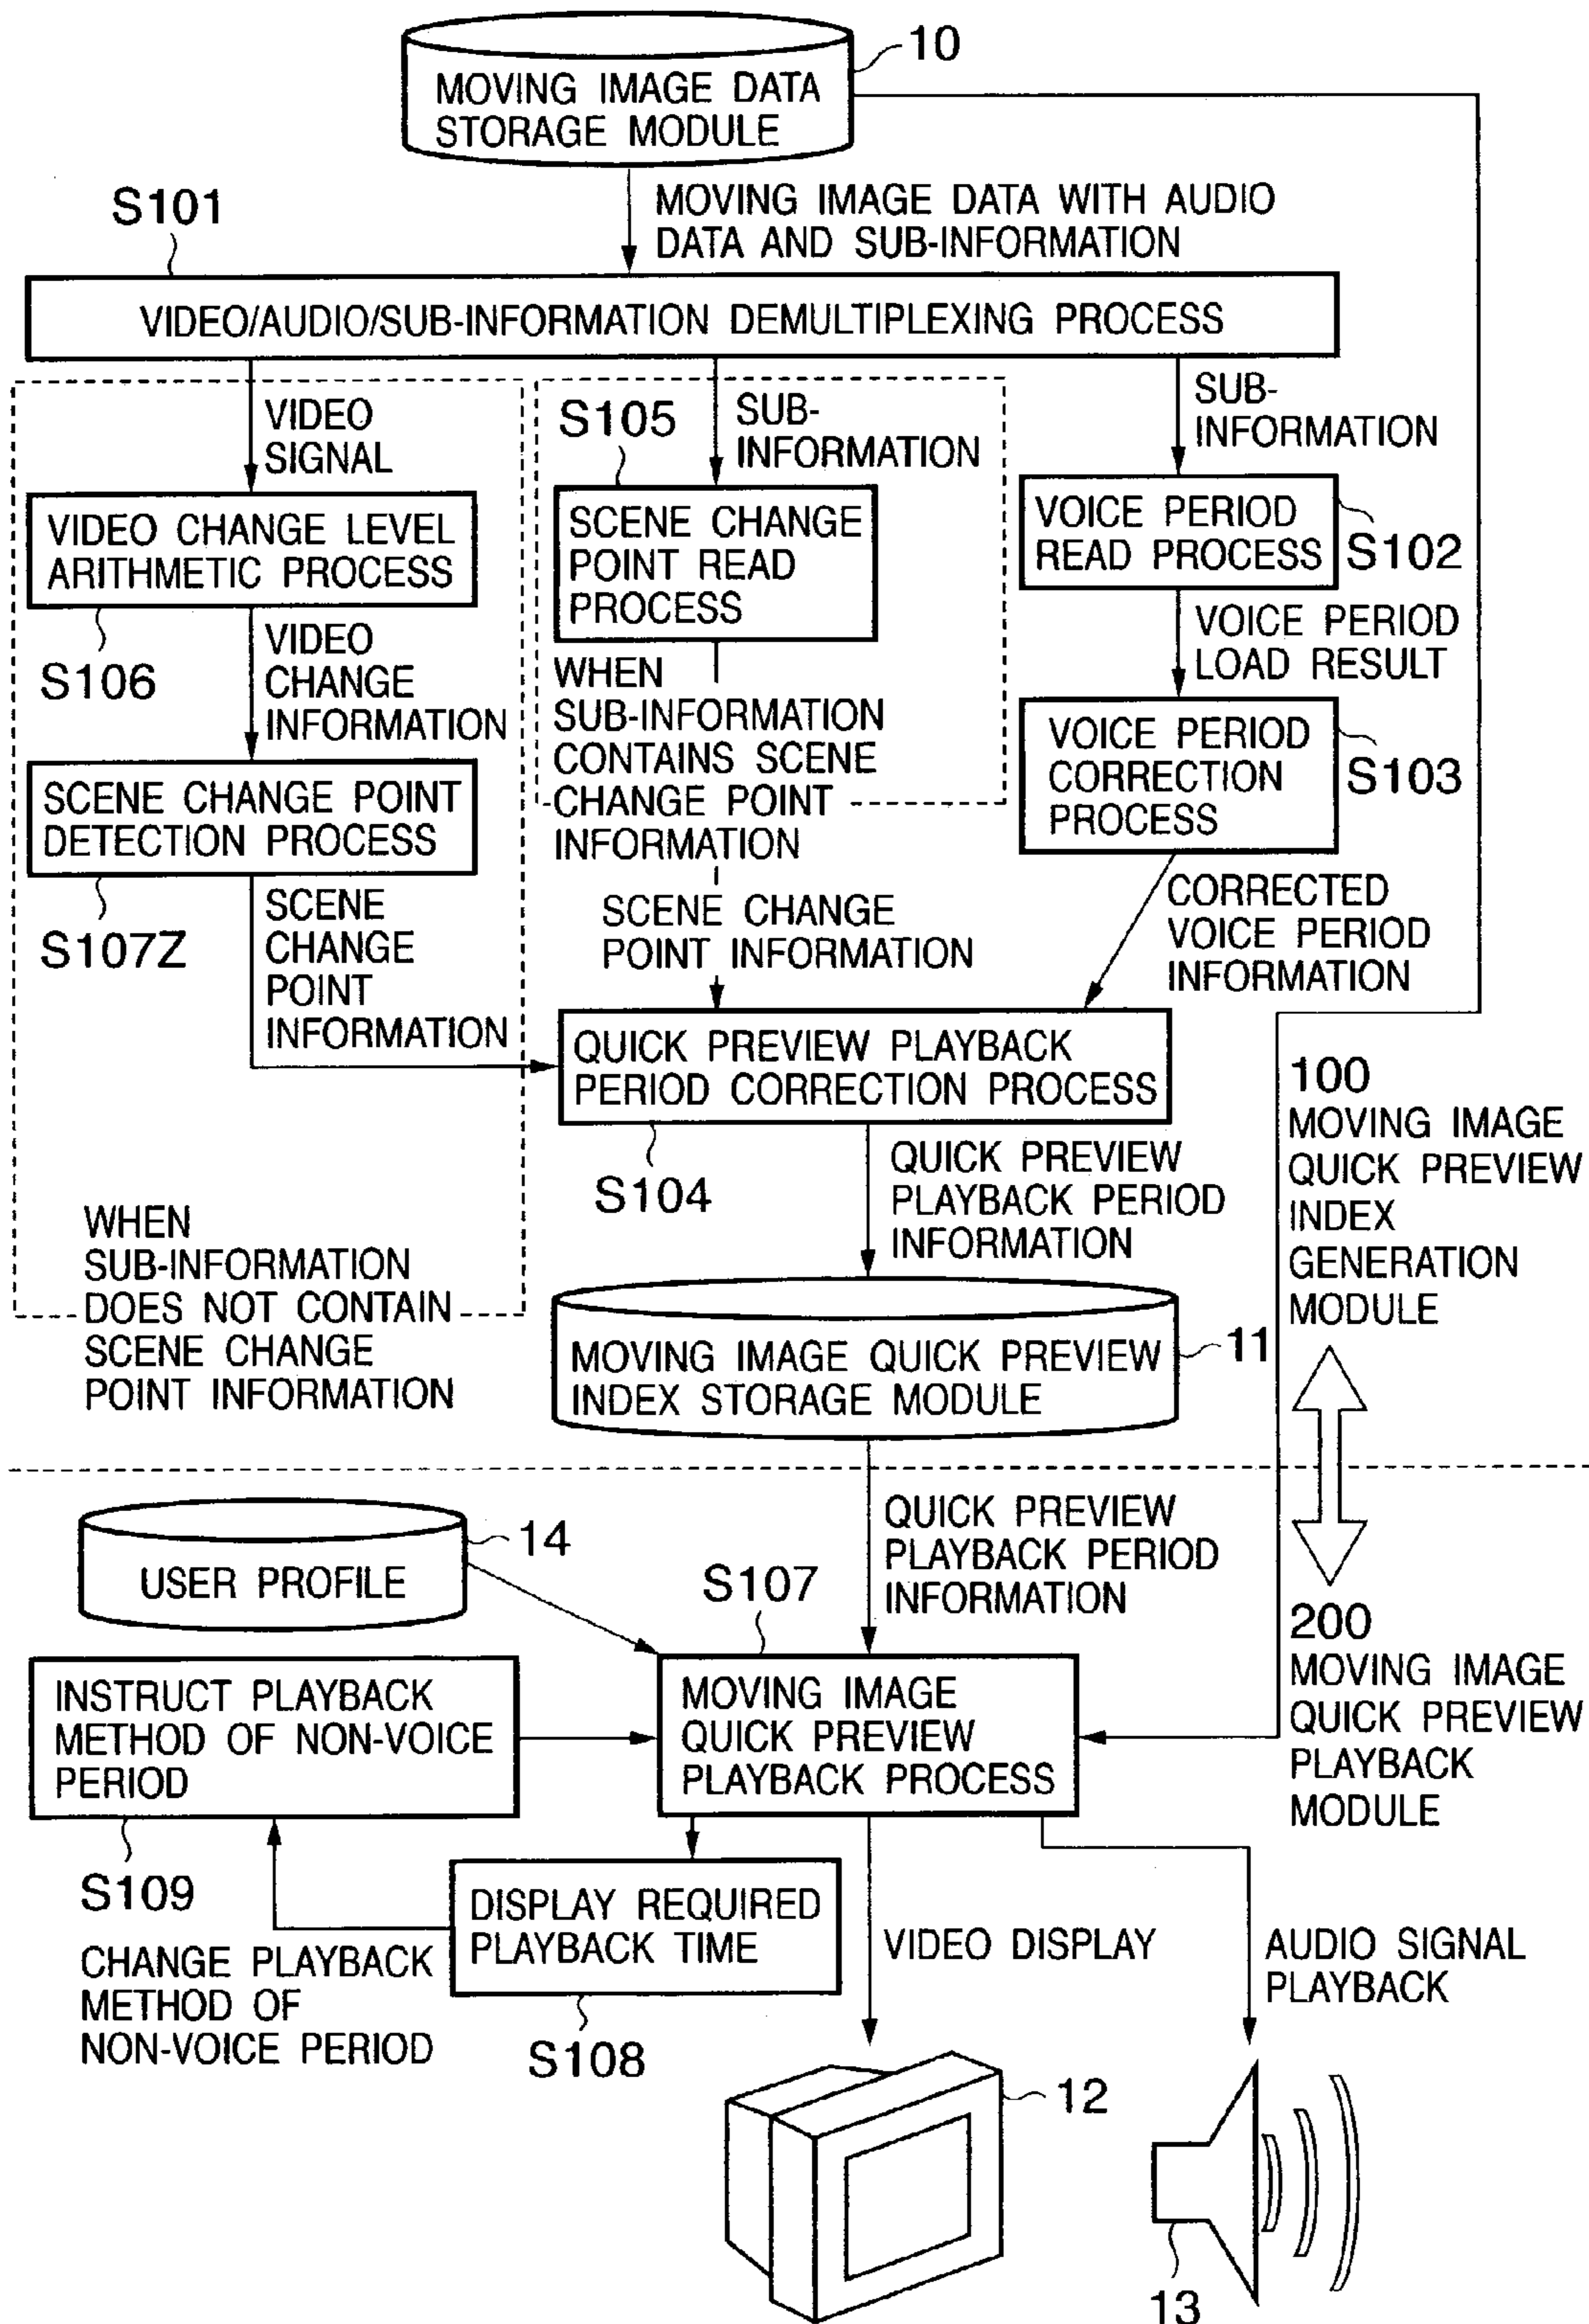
MOVING IMAGE DATA STORAGE MODULE
10

S101
MOVING IMAGE DATA WITH AUDIO DATA AND SUB-INFORMATION

VIDEO/AUDIO/SUB-INFORMATION DEMULTIPLEXING PROCESS

VIDEO SIGNAL

VIDEO CHANGE LEVEL ARITHMETIC PROCESS

S106

VIDEO CHANGE INFORMATION

SCENE CHANGE POINT DETECTION PROCESS

S107Z

SCENE CHANGE POINT INFORMATION

WHEN SUB-INFORMATION DOES NOT CONTAIN SCENE CHANGE POINT INFORMATION

S105
SUB-INFORMATION

SCENE CHANGE POINT READ PROCESS

WHEN SUB-INFORMATION CONTAINS SCENE CHANGE POINT INFORMATION

SCENE CHANGE POINT INFORMATION

SUB-INFORMATION

VOICE PERIOD READ PROCESS
S102

VOICE PERIOD LOAD RESULT

VOICE PERIOD CORRECTION PROCESS
S103

CORRECTED VOICE PERIOD INFORMATION

QUICK PREVIEW PLAYBACK PERIOD CORRECTION PROCESS

S104

QUICK PREVIEW PLAYBACK PERIOD INFORMATION

MOVING IMAGE QUICK PREVIEW INDEX STORAGE MODULE
11

100
MOVING IMAGE QUICK PREVIEW INDEX GENERATION MODULE

200
MOVING IMAGE QUICK PREVIEW PLAYBACK MODULE

USER PROFILE
14

S107

QUICK PREVIEW PLAYBACK PERIOD INFORMATION

INSTRUCT PLAYBACK METHOD OF NON-VOICE PERIOD

S109

MOVING IMAGE QUICK PREVIEW PLAYBACK PROCESS

CHANGE PLAYBACK METHOD OF NON-VOICE PERIOD

DISPLAY REQUIRED PLAYBACK TIME

S108

VIDEO DISPLAY

AUDIO SIGNAL PLAYBACK

12

13